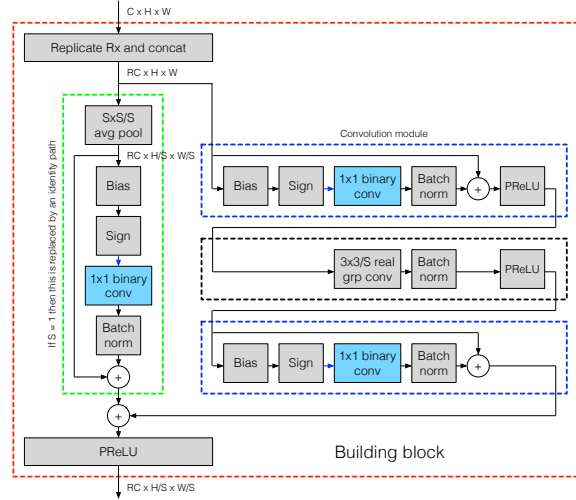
C x H x W

Replicate Rx and concat

RC x H x W

SxS/S avg pool

RC x H/S x W/S

If S = 1 then this is replaced by an identity path

Bias

Sign

1x1 binary conv

Batch norm

+

+

PReLU

RC x H/S x W/S

Convolution module

Bias

Sign

1x1 binary conv

Batch norm

+

PReLU

3x3/S real grp conv

Batch norm

PReLU

Bias

Sign

1x1 binary conv

Batch norm

+

Building block